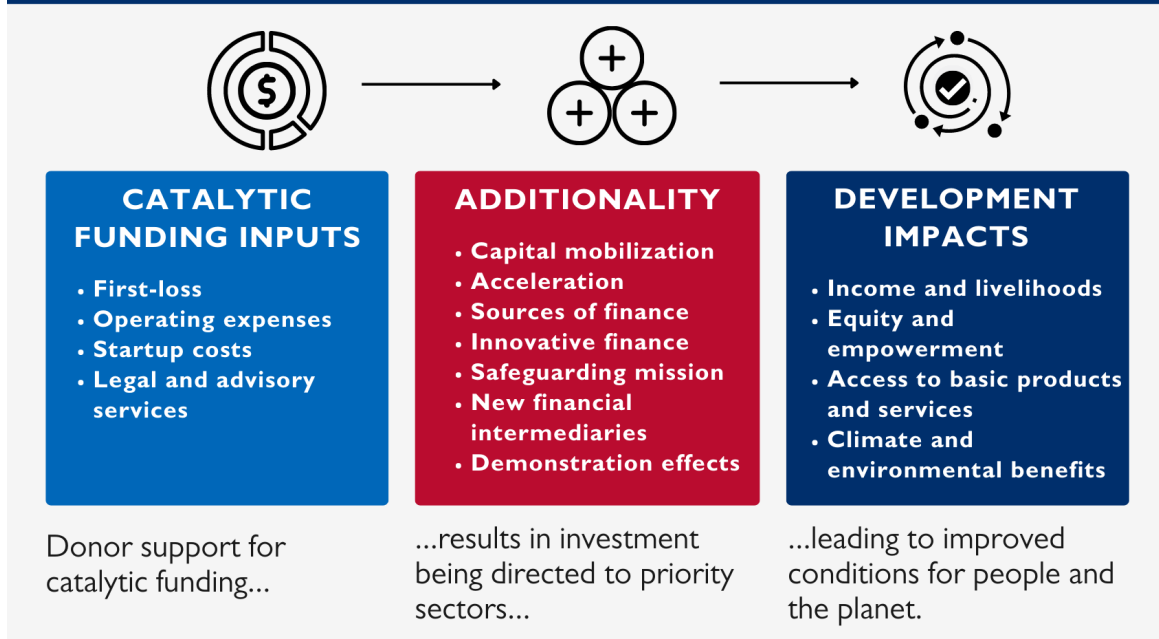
$

CATALYTIC FUNDING INPUTS

• First-loss
• Operating expenses
• Startup costs
• Legal and advisory services

ADDITIONALITY

• Capital mobilization
• Acceleration
• Sources of finance
• Innovative finance
• Safeguarding mission
• New financial intermediaries
• Demonstration effects

DEVELOPMENT IMPACTS

• Income and livelihoods
• Equity and empowerment
• Access to basic products and services
• Climate and environmental benefits

Donor support for catalytic funding...

...results in investment being directed to priority sectors...

...leading to improved conditions for people and the planet.